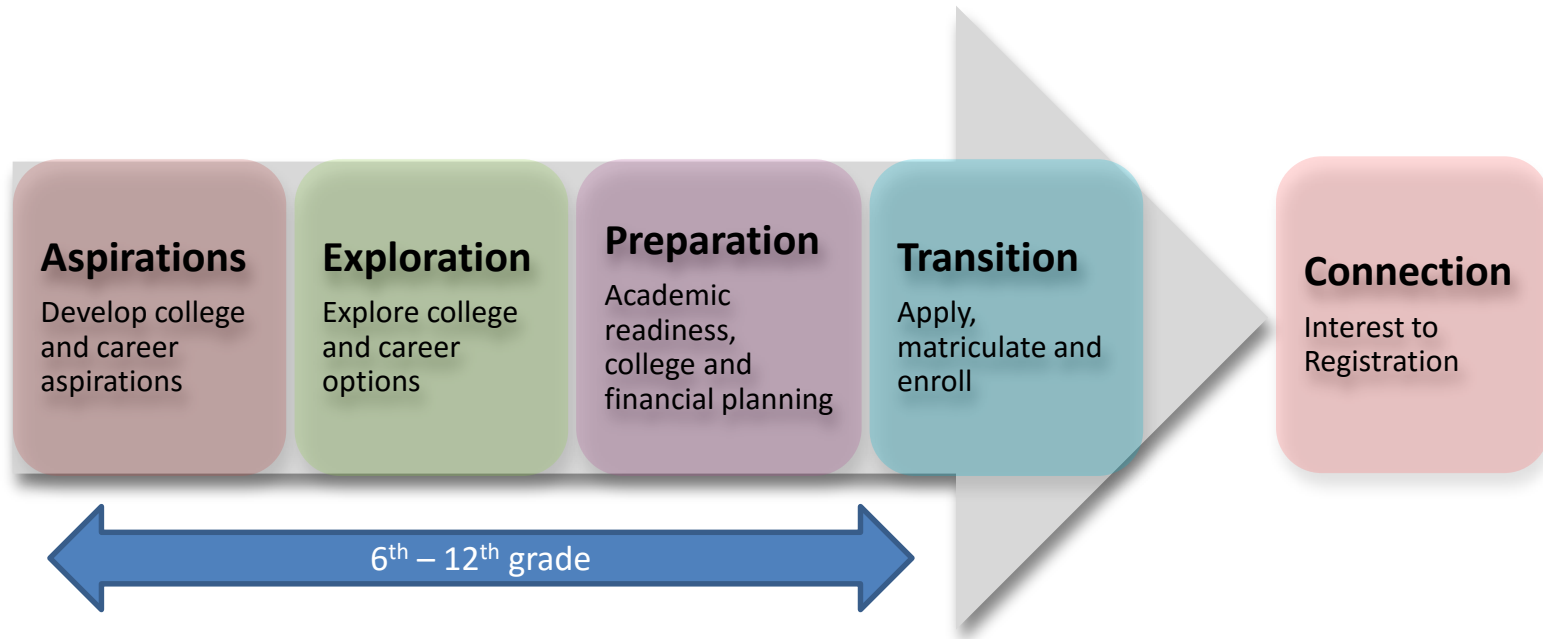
**Aspirations**
Develop college and career aspirations

**Exploration**
Explore college and career options

**Preparation**
Academic readiness, college and financial planning

**Transition**
Apply, matriculate and enroll

**Connection**
Interest to Registration

6$^{th}$ – 12$^{th}$ grade